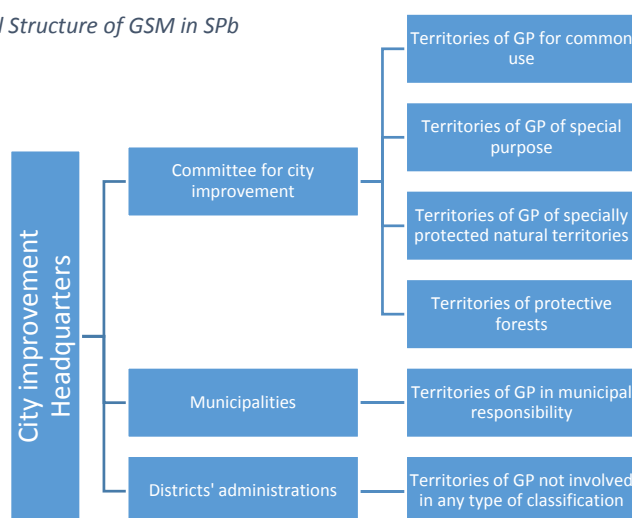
l Structure of GSM in SPb

City improvement Headquarters

Committee for city improvement

Municipalities

Districts' administrations

Territories of GP for common use

Territories of GP of special purpose

Territories of GP of specially protected natural territories

Territories of protective forests

Territories of GP in municipal responsibility

Territories of GP not involved in any type of classification